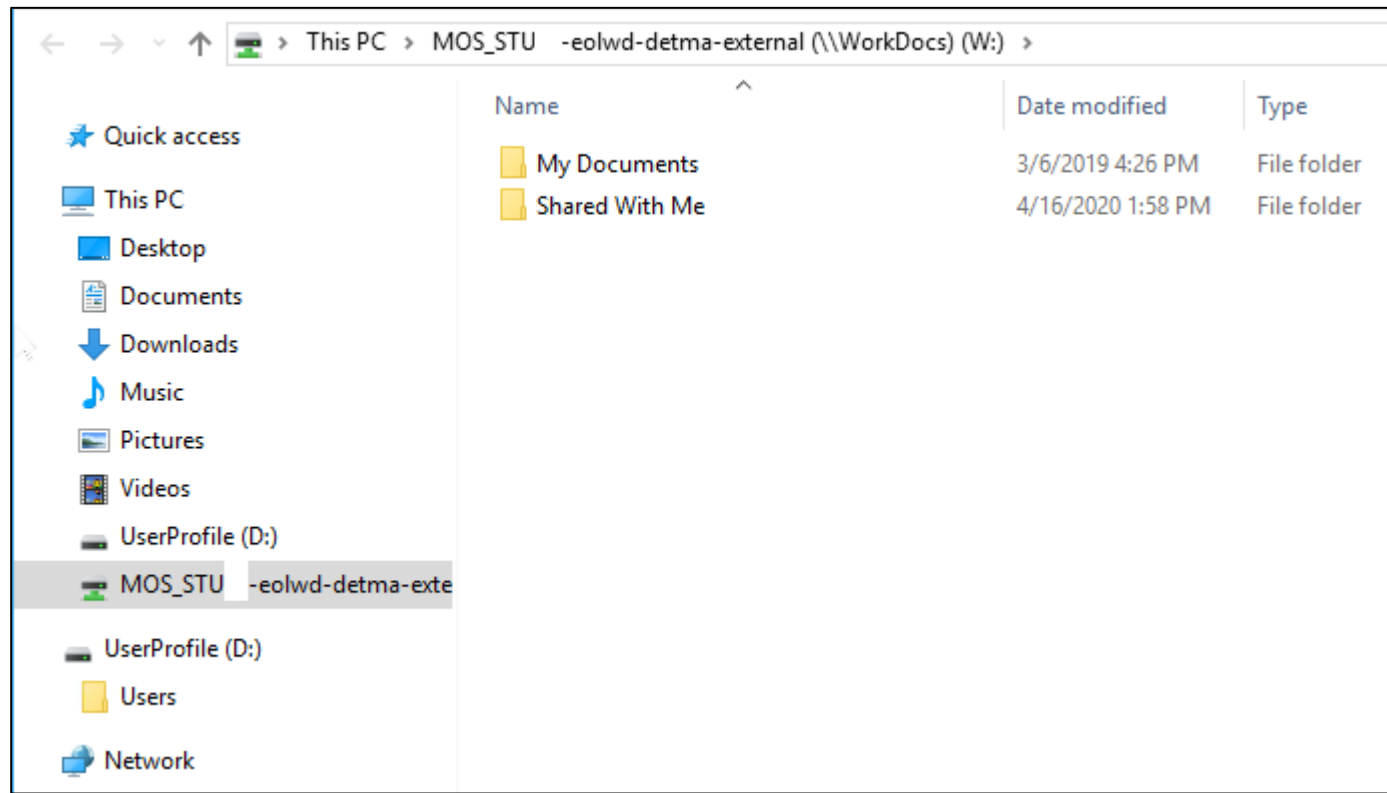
This PC > MOS_STU -eolwd-detma-external (\\WorkDocs) (W:) >

Quick access
This PC
Desktop
Documents
Downloads
Music
Pictures
Videos
UserProfile (D:)
MOS_STU -eolwd-detma-exte
UserProfile (D:)
Users
Network

| Name | Date modified | Type |
|---|---|---|
| My Documents | 3/6/2019 4:26 PM | File folder |
| Shared With Me | 4/16/2020 1:58 PM | File folder |